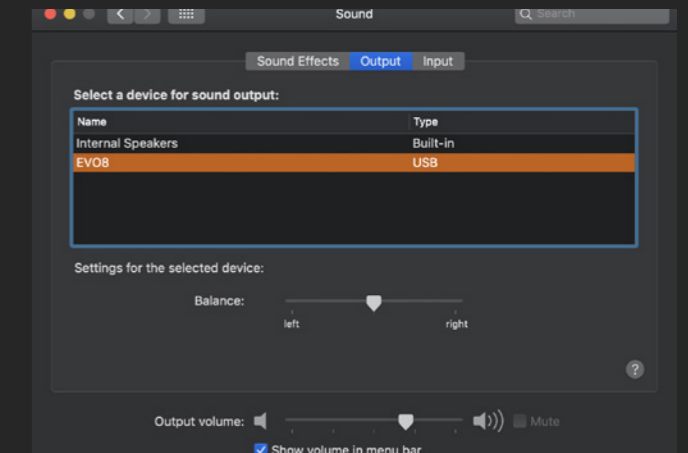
Sound

Search

Sound Effects Output Input

Select a device for sound output:

| Name | Type |
|---|---|
| Internal Speakers | Built-in |
| EVO8 | USB |

Settings for the selected device:

Balance:

left right

?

Output volume: Mute

Show volume in menu bar